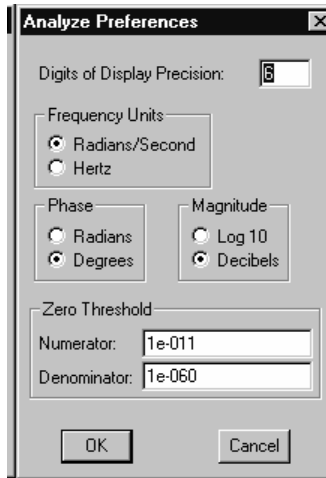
Analyze Preferences

Digits of Display Precision: 6

Frequency Units
Radians/Second
Hertz

Phase
Radians
Degrees

Magnitude
Log 10
Decibels

Zero Threshold
Numerator: 1e-011
Denominator: 1e-060

OK
Cancel